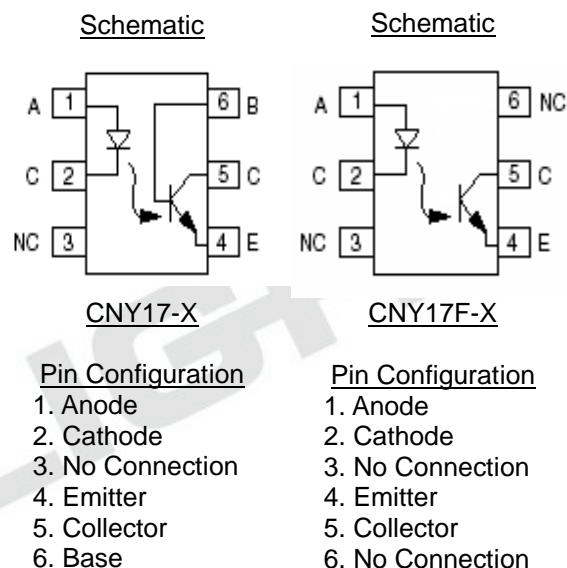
Schematic

A 1
C 2
NC 3
6 B
5 C
4 E

CNY17-X

Pin Configuration
1. Anode
2. Cathode
3. No Connection
4. Emitter
5. Collector
6. Base

Schematic

A 1
C 2
NC 3
6 NC
5 C
4 E

CNY17F-X

Pin Configuration
1. Anode
2. Cathode
3. No Connection
4. Emitter
5. Collector
6. No Connection